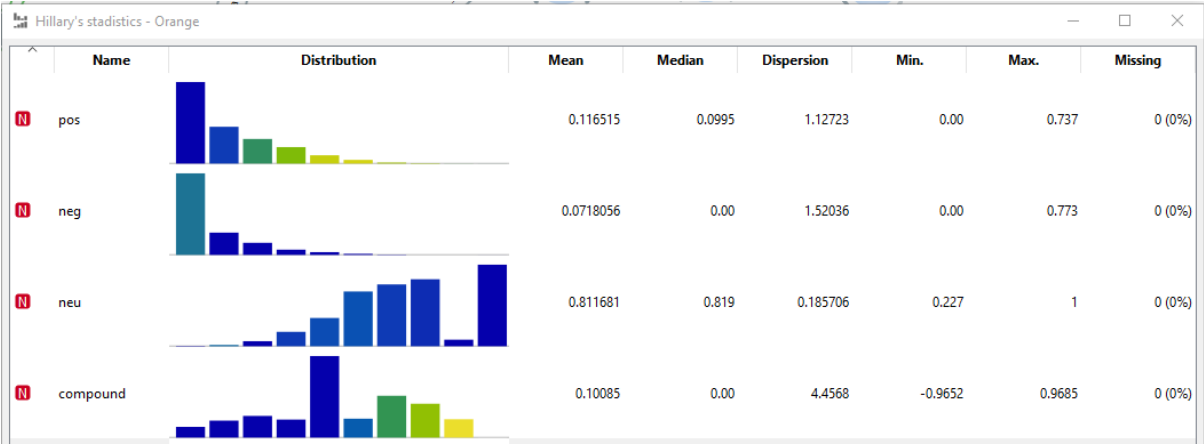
Hillary's stadistics - Orange

| | Name | Distribution | Mean | Median | Dispersion | Min. | Max. | Missing |
|---|---|---|---|---|---|---|---|---|
| N | pos | | 0.116515 | 0.0995 | 1.12723 | 0.00 | 0.737 | 0 (0%) |
| N | neg | | 0.0718056 | 0.00 | 1.52036 | 0.00 | 0.773 | 0 (0%) |
| N | neu | | 0.811681 | 0.819 | 0.185706 | 0.227 | 1 | 0 (0%) |
| N | compound | | 0.10085 | 0.00 | 4.4568 | -0.9652 | 0.9685 | 0 (0%) |